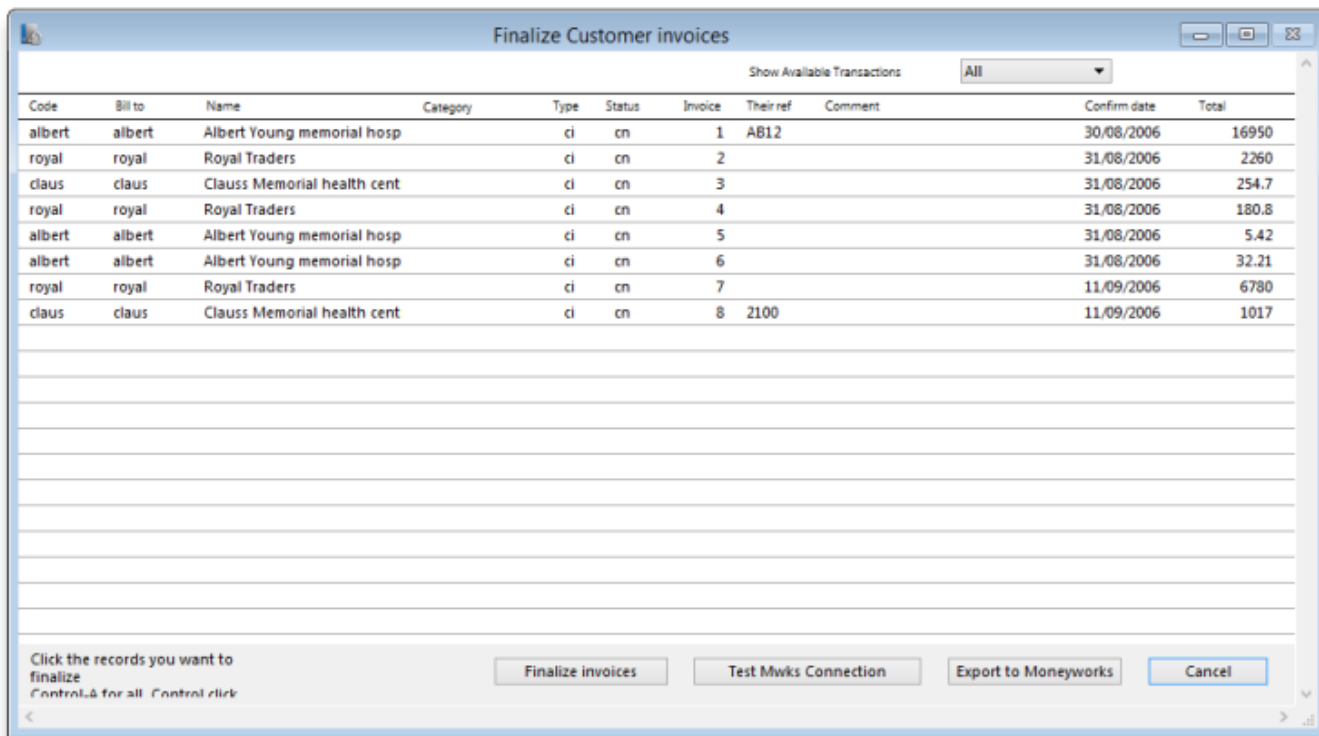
Finalize Customer invoices

Show Available Transactions All

| Code | Bill to | Name | Category | Type | Status | Invoice | Their ref | Comment | Confirm date | Total |
|---|---|---|---|---|---|---|---|---|---|---|
| albert | albert | Albert Young memorial hosp | | ci | cn | 1 | AB12 | | 30/08/2006 | 16950 |
| royal | royal | Royal Traders | | ci | cn | 2 | | | 31/08/2006 | 2260 |
| claus | claus | Clauss Memorial health cent | | ci | cn | 3 | | | 31/08/2006 | 254.7 |
| royal | royal | Royal Traders | | ci | cn | 4 | | | 31/08/2006 | 180.8 |
| albert | albert | Albert Young memorial hosp | | ci | cn | 5 | | | 31/08/2006 | 5.42 |
| albert | albert | Albert Young memorial hosp | | ci | cn | 6 | | | 31/08/2006 | 32.21 |
| royal | royal | Royal Traders | | ci | cn | 7 | | | 11/09/2006 | 6780 |
| claus | claus | Clauss Memorial health cent | | ci | cn | 8 | 2100 | | 11/09/2006 | 1017 |

Click the records you want to finalize
Control-A for all. Control click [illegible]

Finalize invoices
Test Mwks Connection
Export to Moneyworks
Cancel